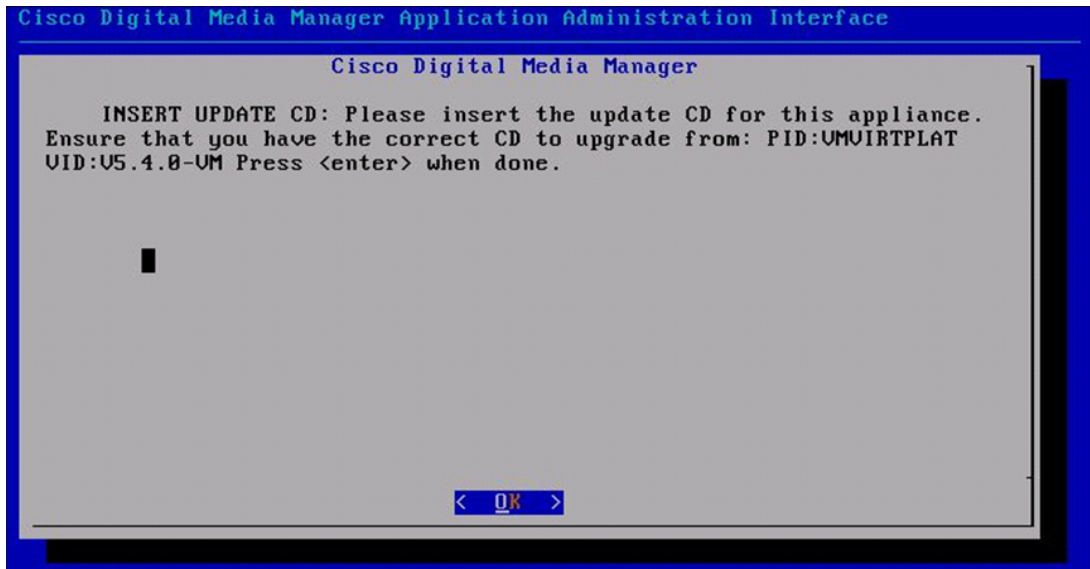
Cisco Digital Media Manager Application Administration Interface

Cisco Digital Media Manager

INSERT UPDATE CD: Please insert the update CD for this appliance. Ensure that you have the correct CD to upgrade from: PID:VMVIRTPLAT VID:V5.4.0-VM Press <enter> when done.

< OK >